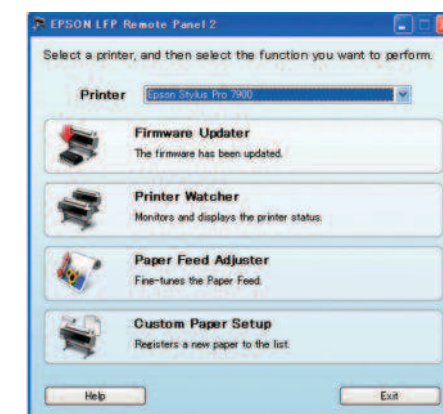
EPSON LFP Remote Panel 2

Select a printer, and then select the function you want to perform.

Printer Epson Stylus Pro 7900

Firmware Updater
The firmware has been updated.

Printer Watcher
Monitors and displays the printer status.

Paper Feed Adjuster
Fine-tunes the Paper Feed.

Custom Paper Setup
Registers a new paper to the list.

Help

Exit